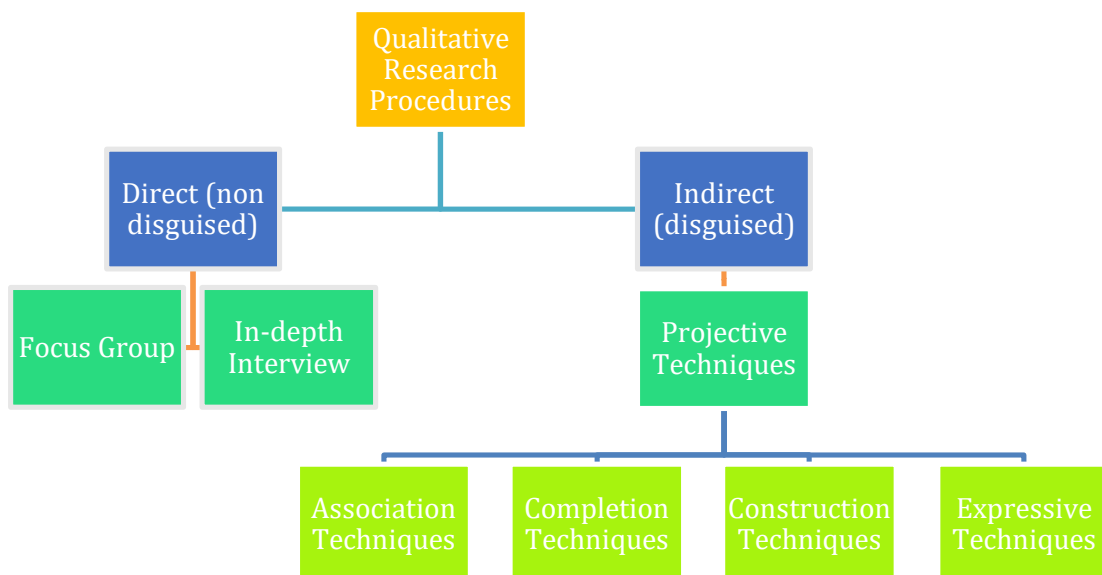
Qualitative Research Procedures

Direct (non disguised)

Indirect (disguised)

Focus Group

In-depth Interview

Projective Techniques

Association Techniques

Completion Techniques

Construction Techniques

Expressive Techniques